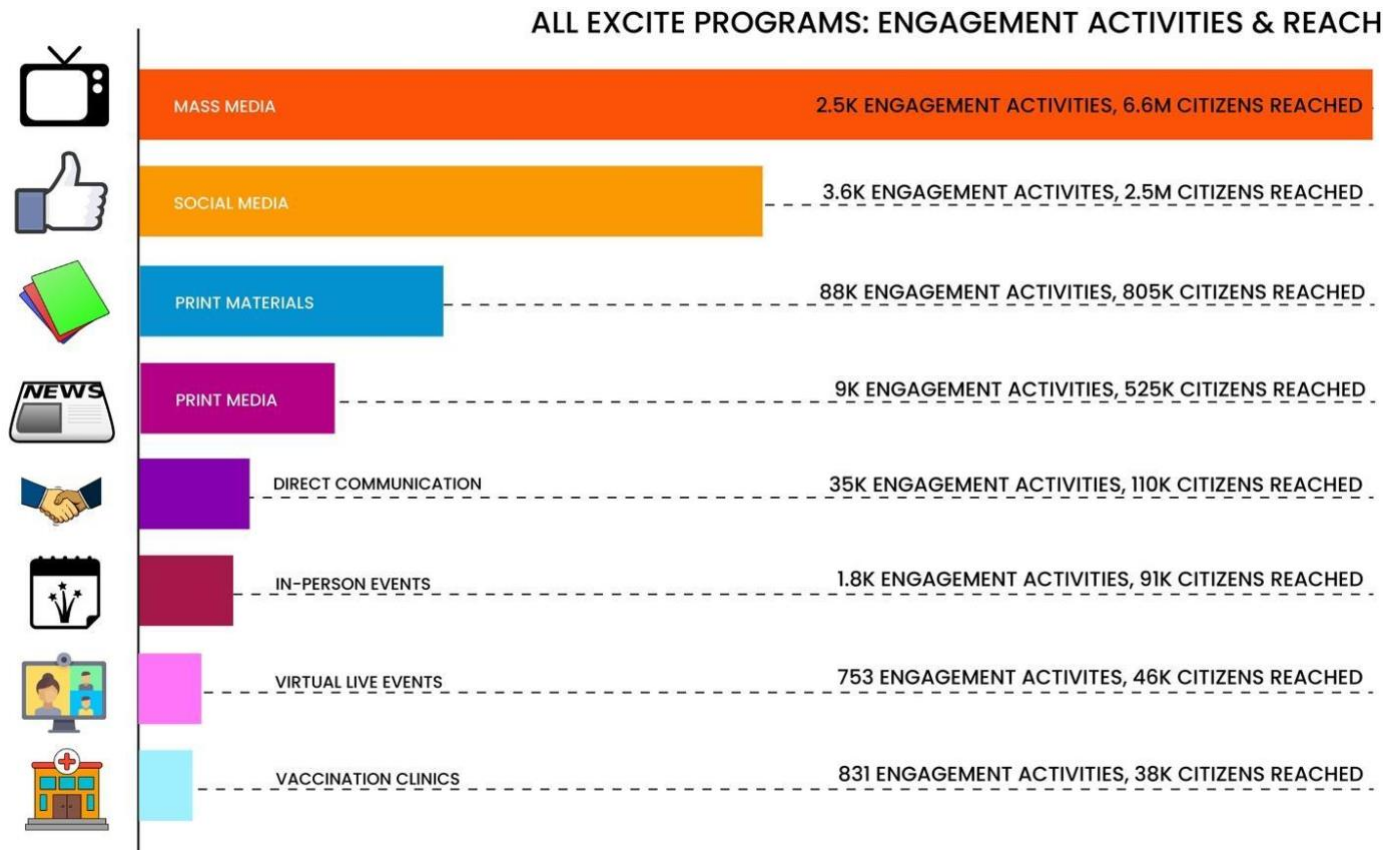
ALL EXCITE PROGRAMS: ENGAGEMENT ACTIVITIES & REACH

NEWS

MASS MEDIA
2.5K ENGAGEMENT ACTIVITIES, 6.6M CITIZENS REACHED

SOCIAL MEDIA
3.6K ENGAGEMENT ACTIVITES, 2.5M CITIZENS REACHED

PRINT MATERIALS
88K ENGAGEMENT ACTIVITIES, 805K CITIZENS REACHED

PRINT MEDIA
9K ENGAGEMENT ACTIVITIES, 525K CITIZENS REACHED

DIRECT COMMUNICATION
35K ENGAGEMENT ACTIVITIES, 110K CITIZENS REACHED

IN-PERSON EVENTS
1.8K ENGAGEMENT ACTIVITIES, 91K CITIZENS REACHED

VIRTUAL LIVE EVENTS
753 ENGAGEMENT ACTIVITIES, 46K CITIZENS REACHED

VACCINATION CLINICS
831 ENGAGEMENT ACTIVITIES, 38K CITIZENS REACHED